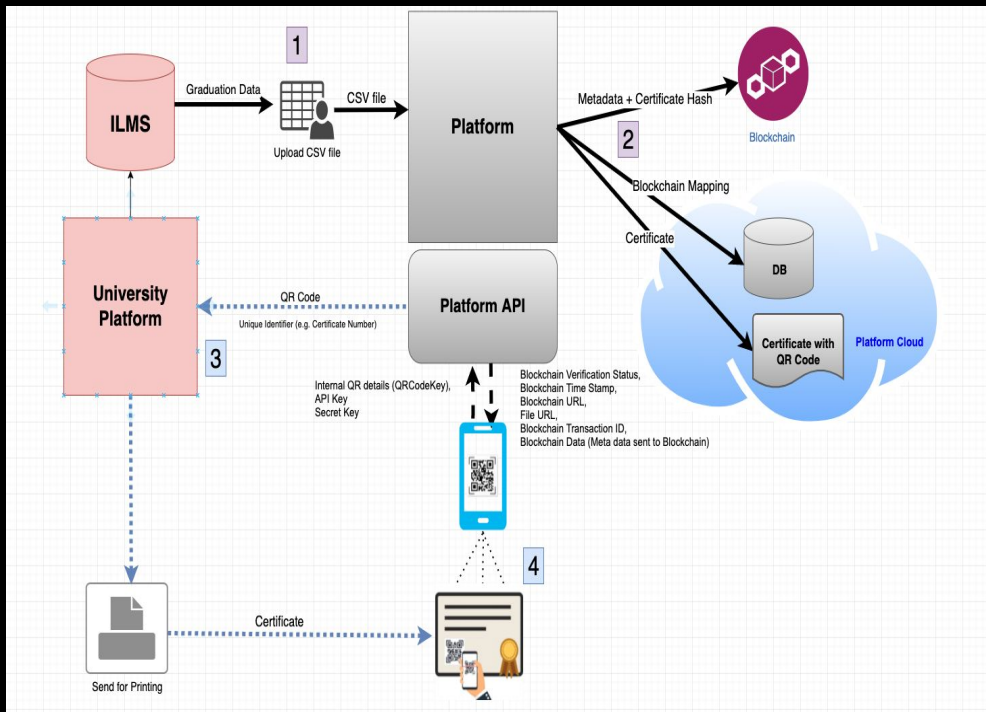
1

ILMS

Graduation Data

Upload CSV file

CSV file

Platform

Metadata + Certificate Hash

Blockchain

2

Blockchain Mapping

Certificate

DB

Certificate with QR Code

Platform Cloud

University Platform

QR Code

Unique Identifier (e.g. Certificate Number)

Platform API

3

Internal QR details (QRCodeKey), API Key Secret Key

Blockchain Verification Status, Blockchain Time Stamp, Blockchain URL, File URL, Blockchain Transaction ID, Blockchain Data (Meta data sent to Blockchain)

4

Certificate

Send for Printing